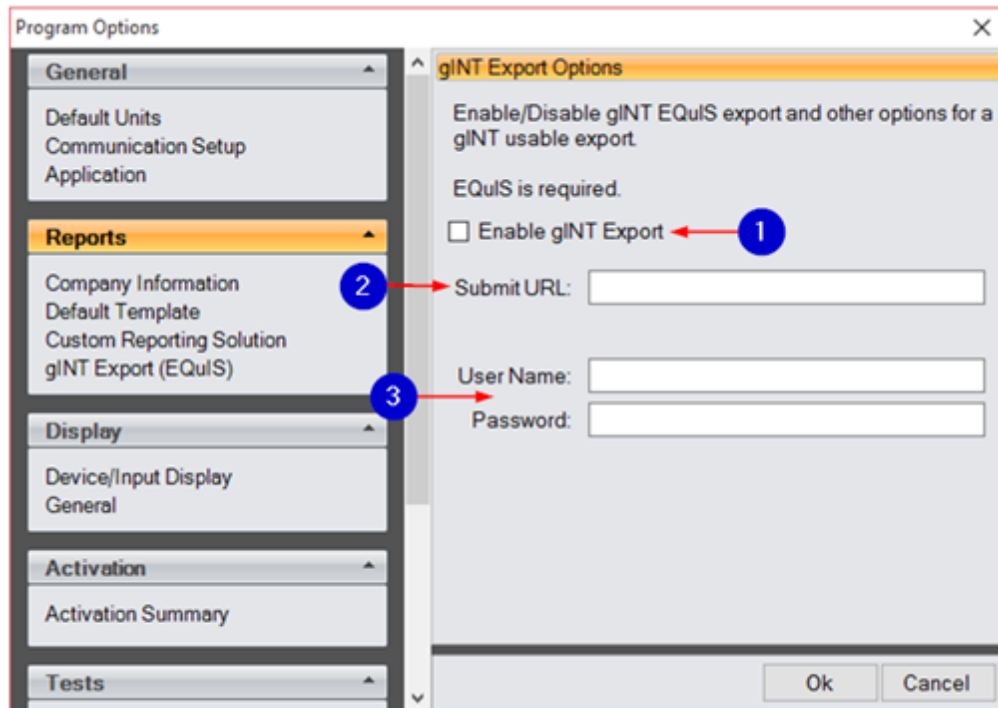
Program Options

General
Default Units
Communication Setup
Application

Reports
Company Information
Default Template
Custom Reporting Solution
gINT Export (EQuIS)

Display
Device/Input Display
General

Activation
Activation Summary

Tests

gINT Export Options

Enable/Disable gINT EQuIS export and other options for a gINT usable export.

EQuIS is required.

Enable gINT Export

1

2

Submit URL:

3

User Name:

Password:

Ok

Cancel